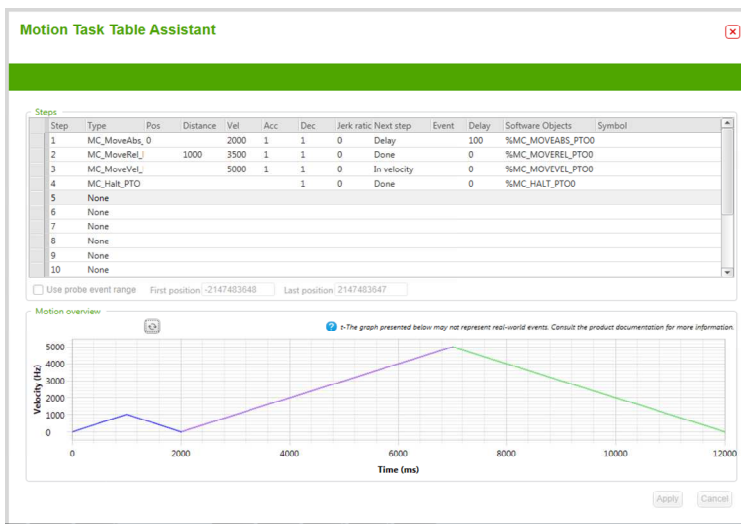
Motion Task Table Assistant

Steps

| Step | Type | Pos | Distance | Vel | Acc | Dec | Jerk ratio | Next step | Event | Delay | Software Objects | Symbol |
|---|---|---|---|---|---|---|---|---|---|---|---|---|
| 1 | MC_MoveAbs_ | 0 | | 2000 | 1 | 1 | 0 | Delay | | 100 | %MC_MOVEABS_PTO0 | |
| 2 | MC_MoveRel_ | | 1000 | 3500 | 1 | 1 | 0 | Done | | 0 | %MC_MOVEREL_PTO0 | |
| 3 | MC_MoveVel_ | | | 5000 | 1 | 1 | 0 | In velocity | | 0 | %MC_MOVEVEL_PTO0 | |
| 4 | MC_Halt_PTO | | | | | 1 | 0 | Done | | 0 | %MC_HALT_PTO0 | |
| 5 | None | | | | | | | | | | | |
| 6 | None | | | | | | | | | | | |
| 7 | None | | | | | | | | | | | |
| 8 | None | | | | | | | | | | | |
| 9 | None | | | | | | | | | | | |
| 10 | None | | | | | | | | | | | |

Use probe event range First position -2147483648 Last position 2147483647

Motion overview

The graph presented below may not represent real-world events. Consult the product documentation for more information.

5000
4000
3000
2000
1000
0
Velocity (Hz)

0 2000 4000 6000 8000 10000 12000
Time (ms)

Apply Cancel